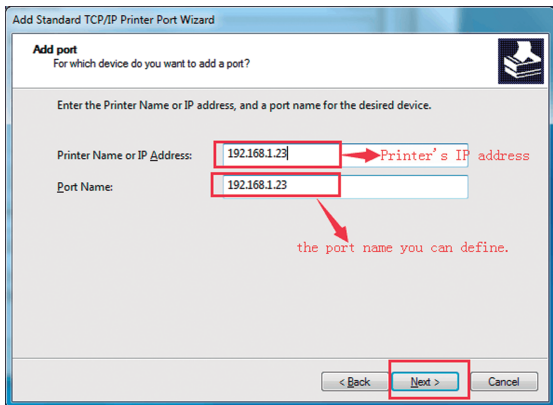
Add Standard TCP/IP Printer Port Wizard

Add port
For which device do you want to add a port?

Enter the Printer Name or IP address, and a port name for the desired device.

Printer Name or IP Address: 192.168.1.23

Printer's IP address

Port Name: 192.168.1.23

the port name you can define.

< Back Next > Cancel